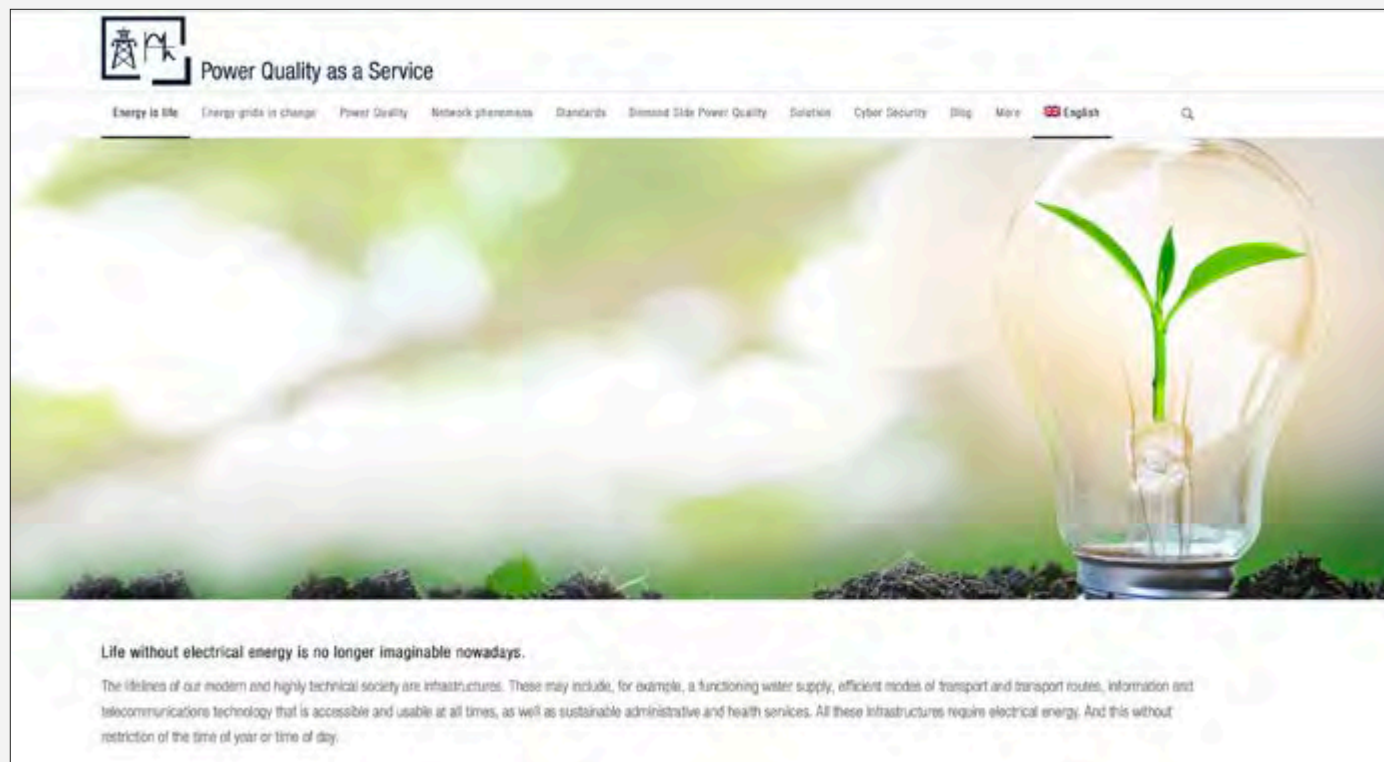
Power Quality as a Service

Energy is life Energy grids in change Power Quality Network phenomena Standards Demand Side Power Quality Solution Cyber Security Blog More English

Life without electrical energy is no longer imaginable nowadays.

The lifelines of our modern and highly technical society are infrastructures. These may include, for example, a functioning water supply, efficient modes of transport and transport routes, information and telecommunications technology that is accessible and usable at all times, as well as sustainable administrative and health services. All these infrastructures require electrical energy. And this without restriction of the time of year or time of day.